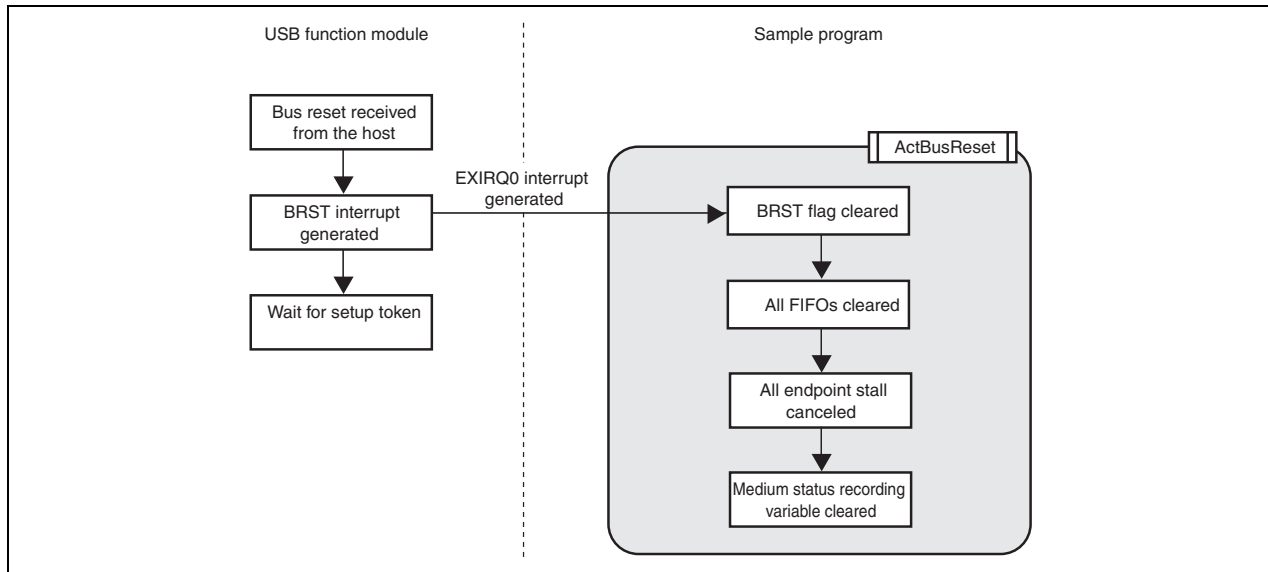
USB function module

Sample program

Bus reset received from the host

BRST interrupt generated

Wait for setup token

EXIRQ0 interrupt generated

ActBusReset

BRST flag cleared

All FIFOs cleared

All endpoint stall canceled

Medium status recording variable cleared